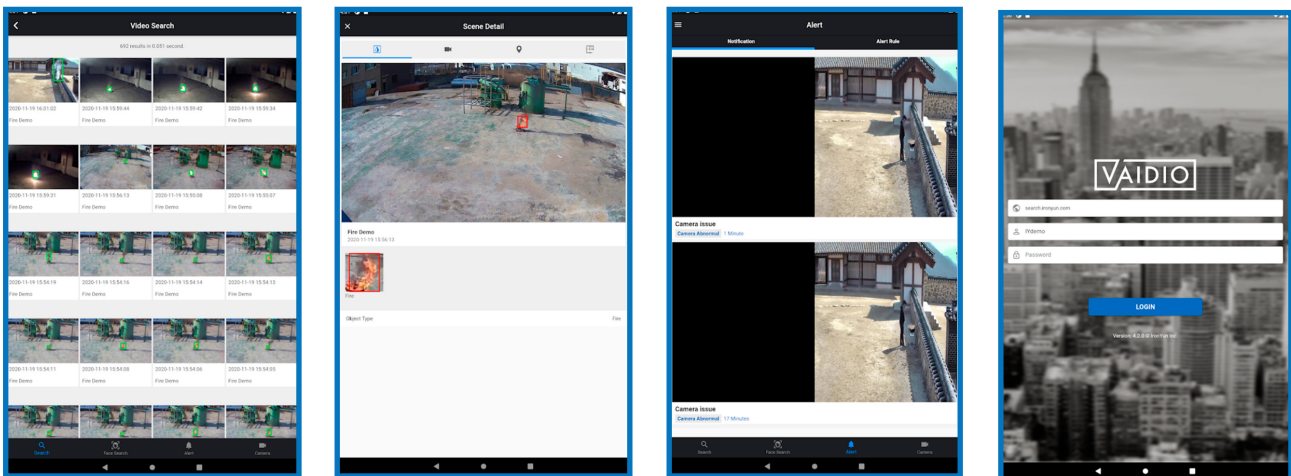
Video Search

692 results in 0.051 second.

2020-11-19 16:01:02
Fire Demo

2020-11-19 15:59:44
Fire Demo

2020-11-19 15:59:42
Fire Demo

2020-11-19 15:59:34
Fire Demo

2020-11-19 15:59:31
Fire Demo

2020-11-19 15:56:13
Fire Demo

2020-11-19 15:55:08
Fire Demo

2020-11-19 15:55:07
Fire Demo

2020-11-19 15:54:19
Fire Demo

2020-11-19 15:54:16
Fire Demo

2020-11-19 15:54:14
Fire Demo

2020-11-19 15:54:13
Fire Demo

2020-11-19 15:54:11
Fire Demo

2020-11-19 15:54:08
Fire Demo

2020-11-19 15:54:06
Fire Demo

2020-11-19 15:54:05
Fire Demo

Search
Face Search
Alert
Camera

Scene Detail

Fire Demo
2020-11-19 15:56:13

Fire

Object Type
Fire

Alert

Notification
Alert Rule

Camera issue
Camera Abnormal 1 Minute

Camera issue
Camera Abnormal 17 Minutes

Search
Face Search
Alert
Camera

VAIDIO

search.ironyun.com
IVdemo
Password

LOGIN

Version: 4.2.0 © IronYun Inc